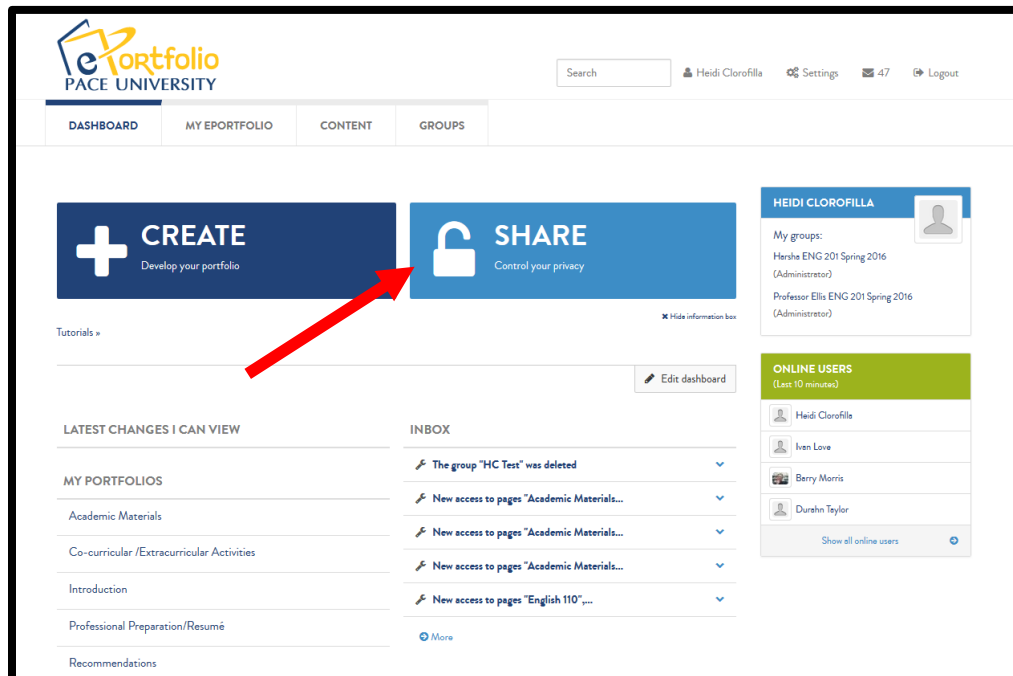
ePortfolio
PACE UNIVERSITY

Search

Heidi Clorofilla Settings 47 Logout

DASHBOARD
MY EPORTFOLIO
CONTENT
GROUPS

CREATE
Develop your portfolio

SHARE
Control your privacy

Hide information box

Tutorials »

Edit dashboard

LATEST CHANGES I CAN VIEW

MY PORTFOLIOS

Academic Materials

Co-curricular /Extracurricular Activities

Introduction

Professional Preparation/Resumé

Recommendations

INBOX

The group "HC Test" was deleted

New access to pages "Academic Materials...

New access to pages "Academic Materials...

New access to pages "Academic Materials...

New access to pages "English 110",...

More

HEIDI CLOROFILLA

My groups:

Hershe ENG 201 Spring 2016 (Administrator)

Professor Ellis ENG 201 Spring 2016 (Administrator)

ONLINE USERS
(Last 10 minutes)

Heidi Clorofilla

Ivan Love

Barry Morris

Durehn Taylor

Show all online users